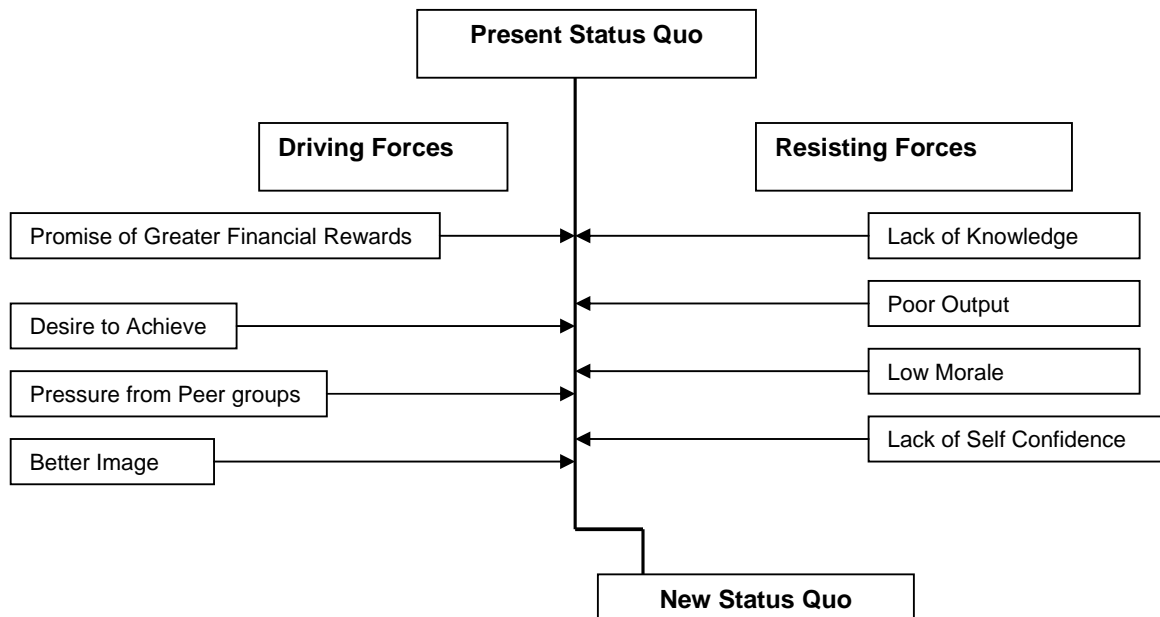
Present Status Quo

Driving Forces

Resisting Forces

Promise of Greater Financial Rewards

Lack of Knowledge

Poor Output

Desire to Achieve

Low Morale

Pressure from Peer groups

Lack of Self Confidence

Better Image

New Status Quo